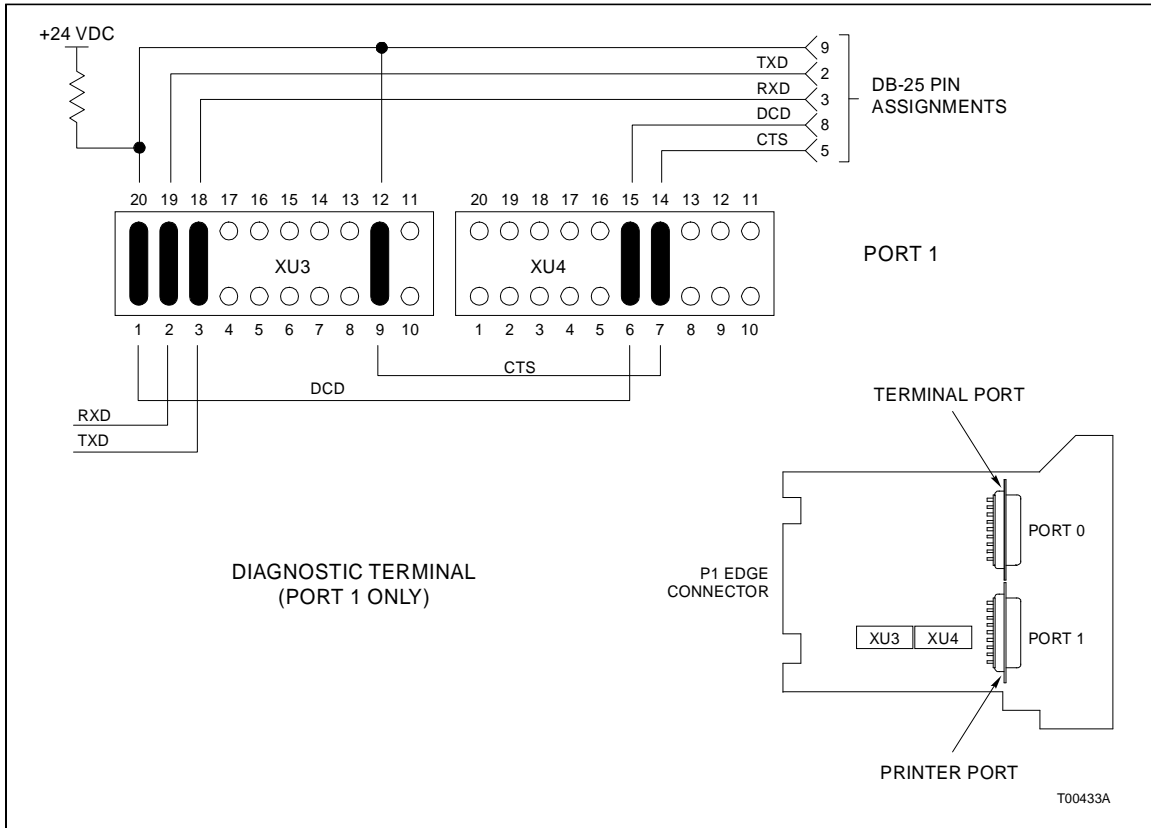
+24 VDC

9
TXD
2
RXD
3
DCD
8
CTS
5

DB-25 PIN ASSIGNMENTS

20 19 18 17 16 15 14 13 12 11

XU3

1 2 3 4 5 6 7 8 9 10

20 19 18 17 16 15 14 13 12 11

XU4

1 2 3 4 5 6 7 8 9 10

PORT 1

CTS

DCD

RXD

TXD

TERMINAL PORT

PORT 0

DIAGNOSTIC TERMINAL
(PORT 1 ONLY)

P1 EDGE CONNECTOR

XU3 XU4

PORT 1

PRINTER PORT

T00433A